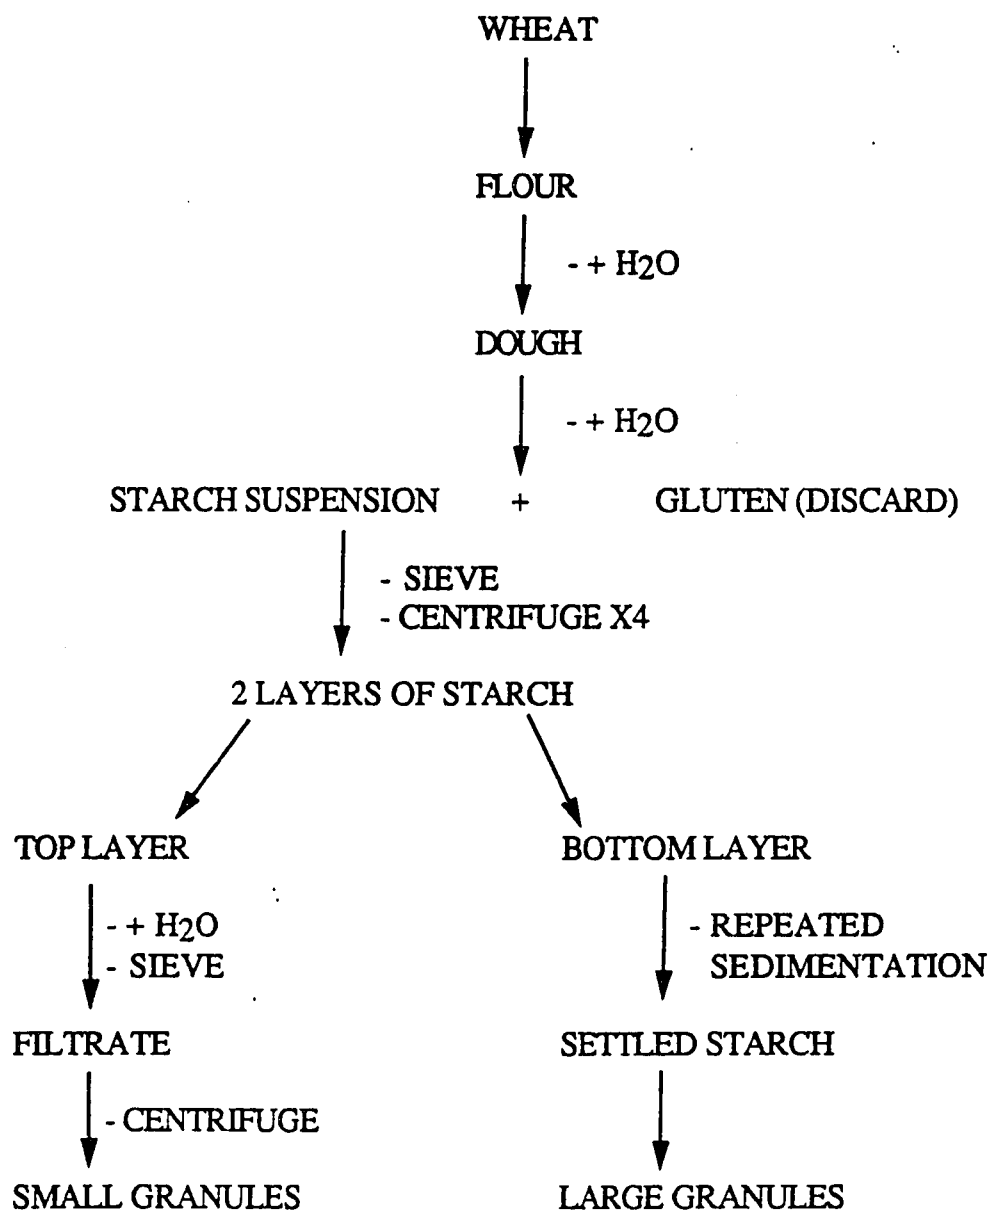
WHEAT

FLOUR

- + $H_2O$

DOUGH

- + $H_2O$

STARCH SUSPENSION + GLUTEN (DISCARD)

- SIEVE
- CENTRIFUGE X4

2 LAYERS OF STARCH

TOP LAYER

- + $H_2O$
- SIEVE

FILTRATE

- CENTRIFUGE

SMALL GRANULES

BOTTOM LAYER

- REPEATED SEDIMENTATION

SETTLED STARCH

LARGE GRANULES